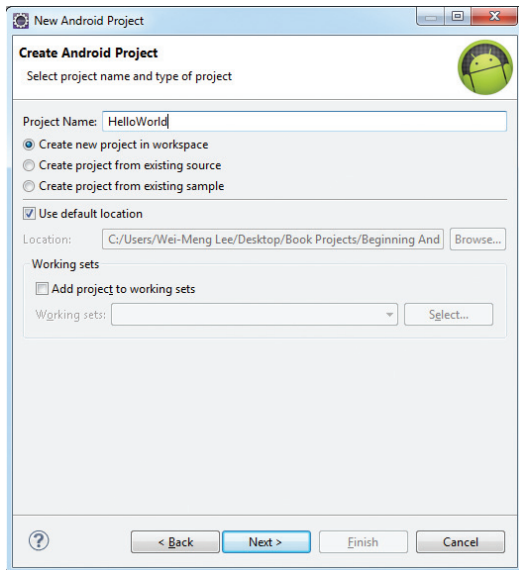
New Android Project

Create Android Project

Select project name and type of project

Project Name: HelloWorld

Create new project in workspace

Create project from existing source

Create project from existing sample

Use default location

Location: C:/Users/Wei-Meng Lee/Desktop/Book Projects/Beginning And Browse...

Working sets

Add project to working sets

Working sets: Select...

?

< Back Next > Finish Cancel